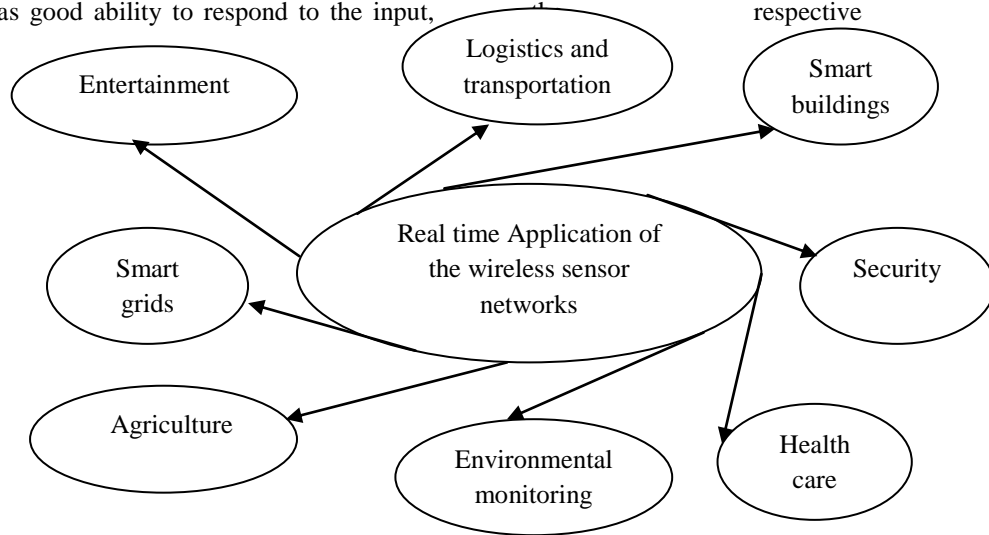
as good ability to respond to the input, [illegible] respective

Entertainment

Logistics and transportation

Smart buildings

Real time Application of the wireless sensor networks

Smart grids

Security

Agriculture

Environmental monitoring

Health care